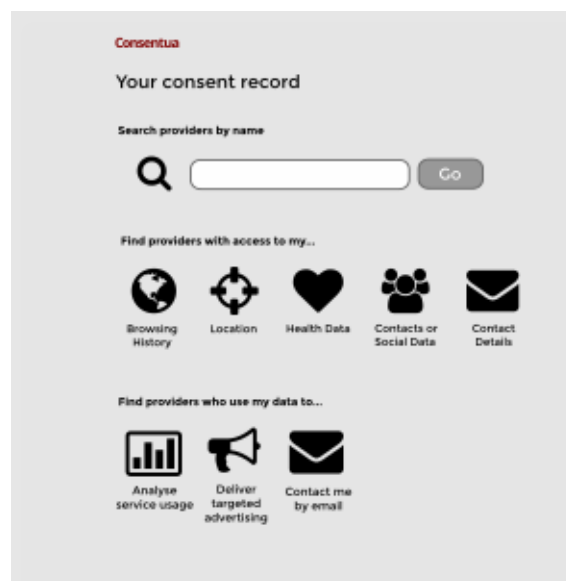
Consentua

Your consent record

Search providers by name

Go

Find providers with access to my...

Browsing History

Location

Health Data

Contacts or Social Data

Contact Details

Find providers who use my data to...

Analyse service usage

Deliver targeted advertising

Contact me by email